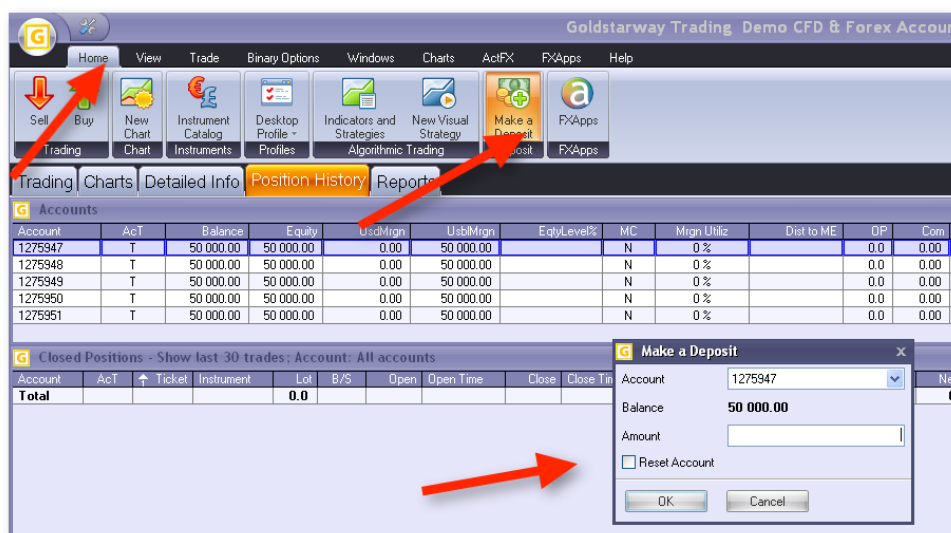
Goldstarway Trading Demo CFD & Forex Accou

Home View Trade Binary Options Windows Charts ActFX FXApps Help

Sell Buy
Trading

New Chart
Chart

Instrument Catalog
Instruments

Desktop Profile
Profiles

Indicators and Strategies New Visual Strategy
Algorithmic Trading

Make a Deposit
Deposit

FXApps
FXApps

Trading Charts Detailed Info Position History Reports

Accounts

| Account | AcT | Balance | Equity | UsdMrgn | UsblMrgn | EqtyLevel% | MC | Mrgn Utiliz | Dist to ME | OP | Com |
|---|---|---|---|---|---|---|---|---|---|---|---|
| 1275947 | T | 50 000.00 | 50 000.00 | 0.00 | 50 000.00 | | N | 0 % | | 0.0 | 0.00 |
| 1275948 | T | 50 000.00 | 50 000.00 | 0.00 | 50 000.00 | | N | 0 % | | 0.0 | 0.00 |
| 1275949 | T | 50 000.00 | 50 000.00 | 0.00 | 50 000.00 | | N | 0 % | | 0.0 | 0.00 |
| 1275950 | T | 50 000.00 | 50 000.00 | 0.00 | 50 000.00 | | N | 0 % | | 0.0 | 0.00 |
| 1275951 | T | 50 000.00 | 50 000.00 | 0.00 | 50 000.00 | | N | 0 % | | 0.0 | 0.00 |

Closed Positions - Show last 30 trades: Account: All accounts

| Account | AcT | Ticket | Instrument | Lot | B/S | Open | Open Time | Close | Close Tin |
|---|---|---|---|---|---|---|---|---|---|
| Total | | | | 0.0 | | | | | |

Make a Deposit
Account 1275947
Balance 50 000.00
Amount
Reset Account
OK Cancel